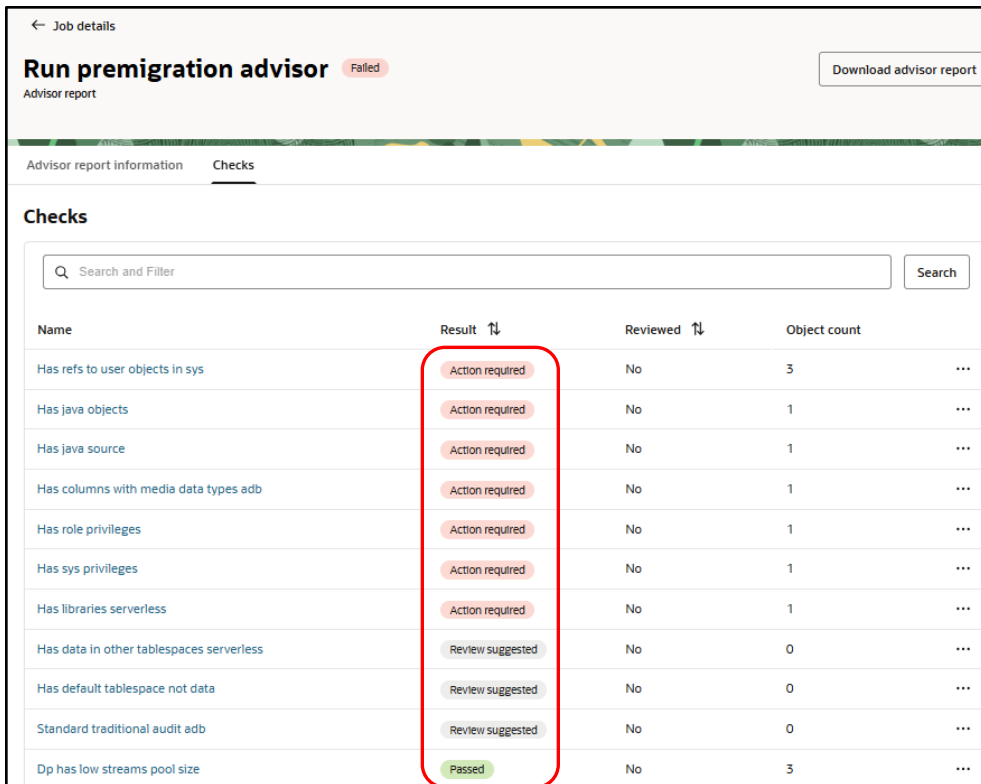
← Job details

Run premigration advisor Failed
Advisor report

Download advisor report

Advisor report information Checks

Checks

Search and Filter

Search

| Name | Result ⇅ | Reviewed ⇅ | Object count | |
|---|---|---|---|---|
| Has refs to user objects in sys | Action required | No | 3 | ··· |
| Has java objects | Action required | No | 1 | ··· |
| Has java source | Action required | No | 1 | ··· |
| Has columns with media data types adb | Action required | No | 1 | ··· |
| Has role privileges | Action required | No | 1 | ··· |
| Has sys privileges | Action required | No | 1 | ··· |
| Has libraries serverless | Action required | No | 1 | ··· |
| Has data in other tablespaces serverless | Review suggested | No | 0 | ··· |
| Has default tablespace not data | Review suggested | No | 0 | ··· |
| Standard traditional audit adb | Review suggested | No | 0 | ··· |
| Dp has low streams pool size | Passed | No | 3 | ··· |